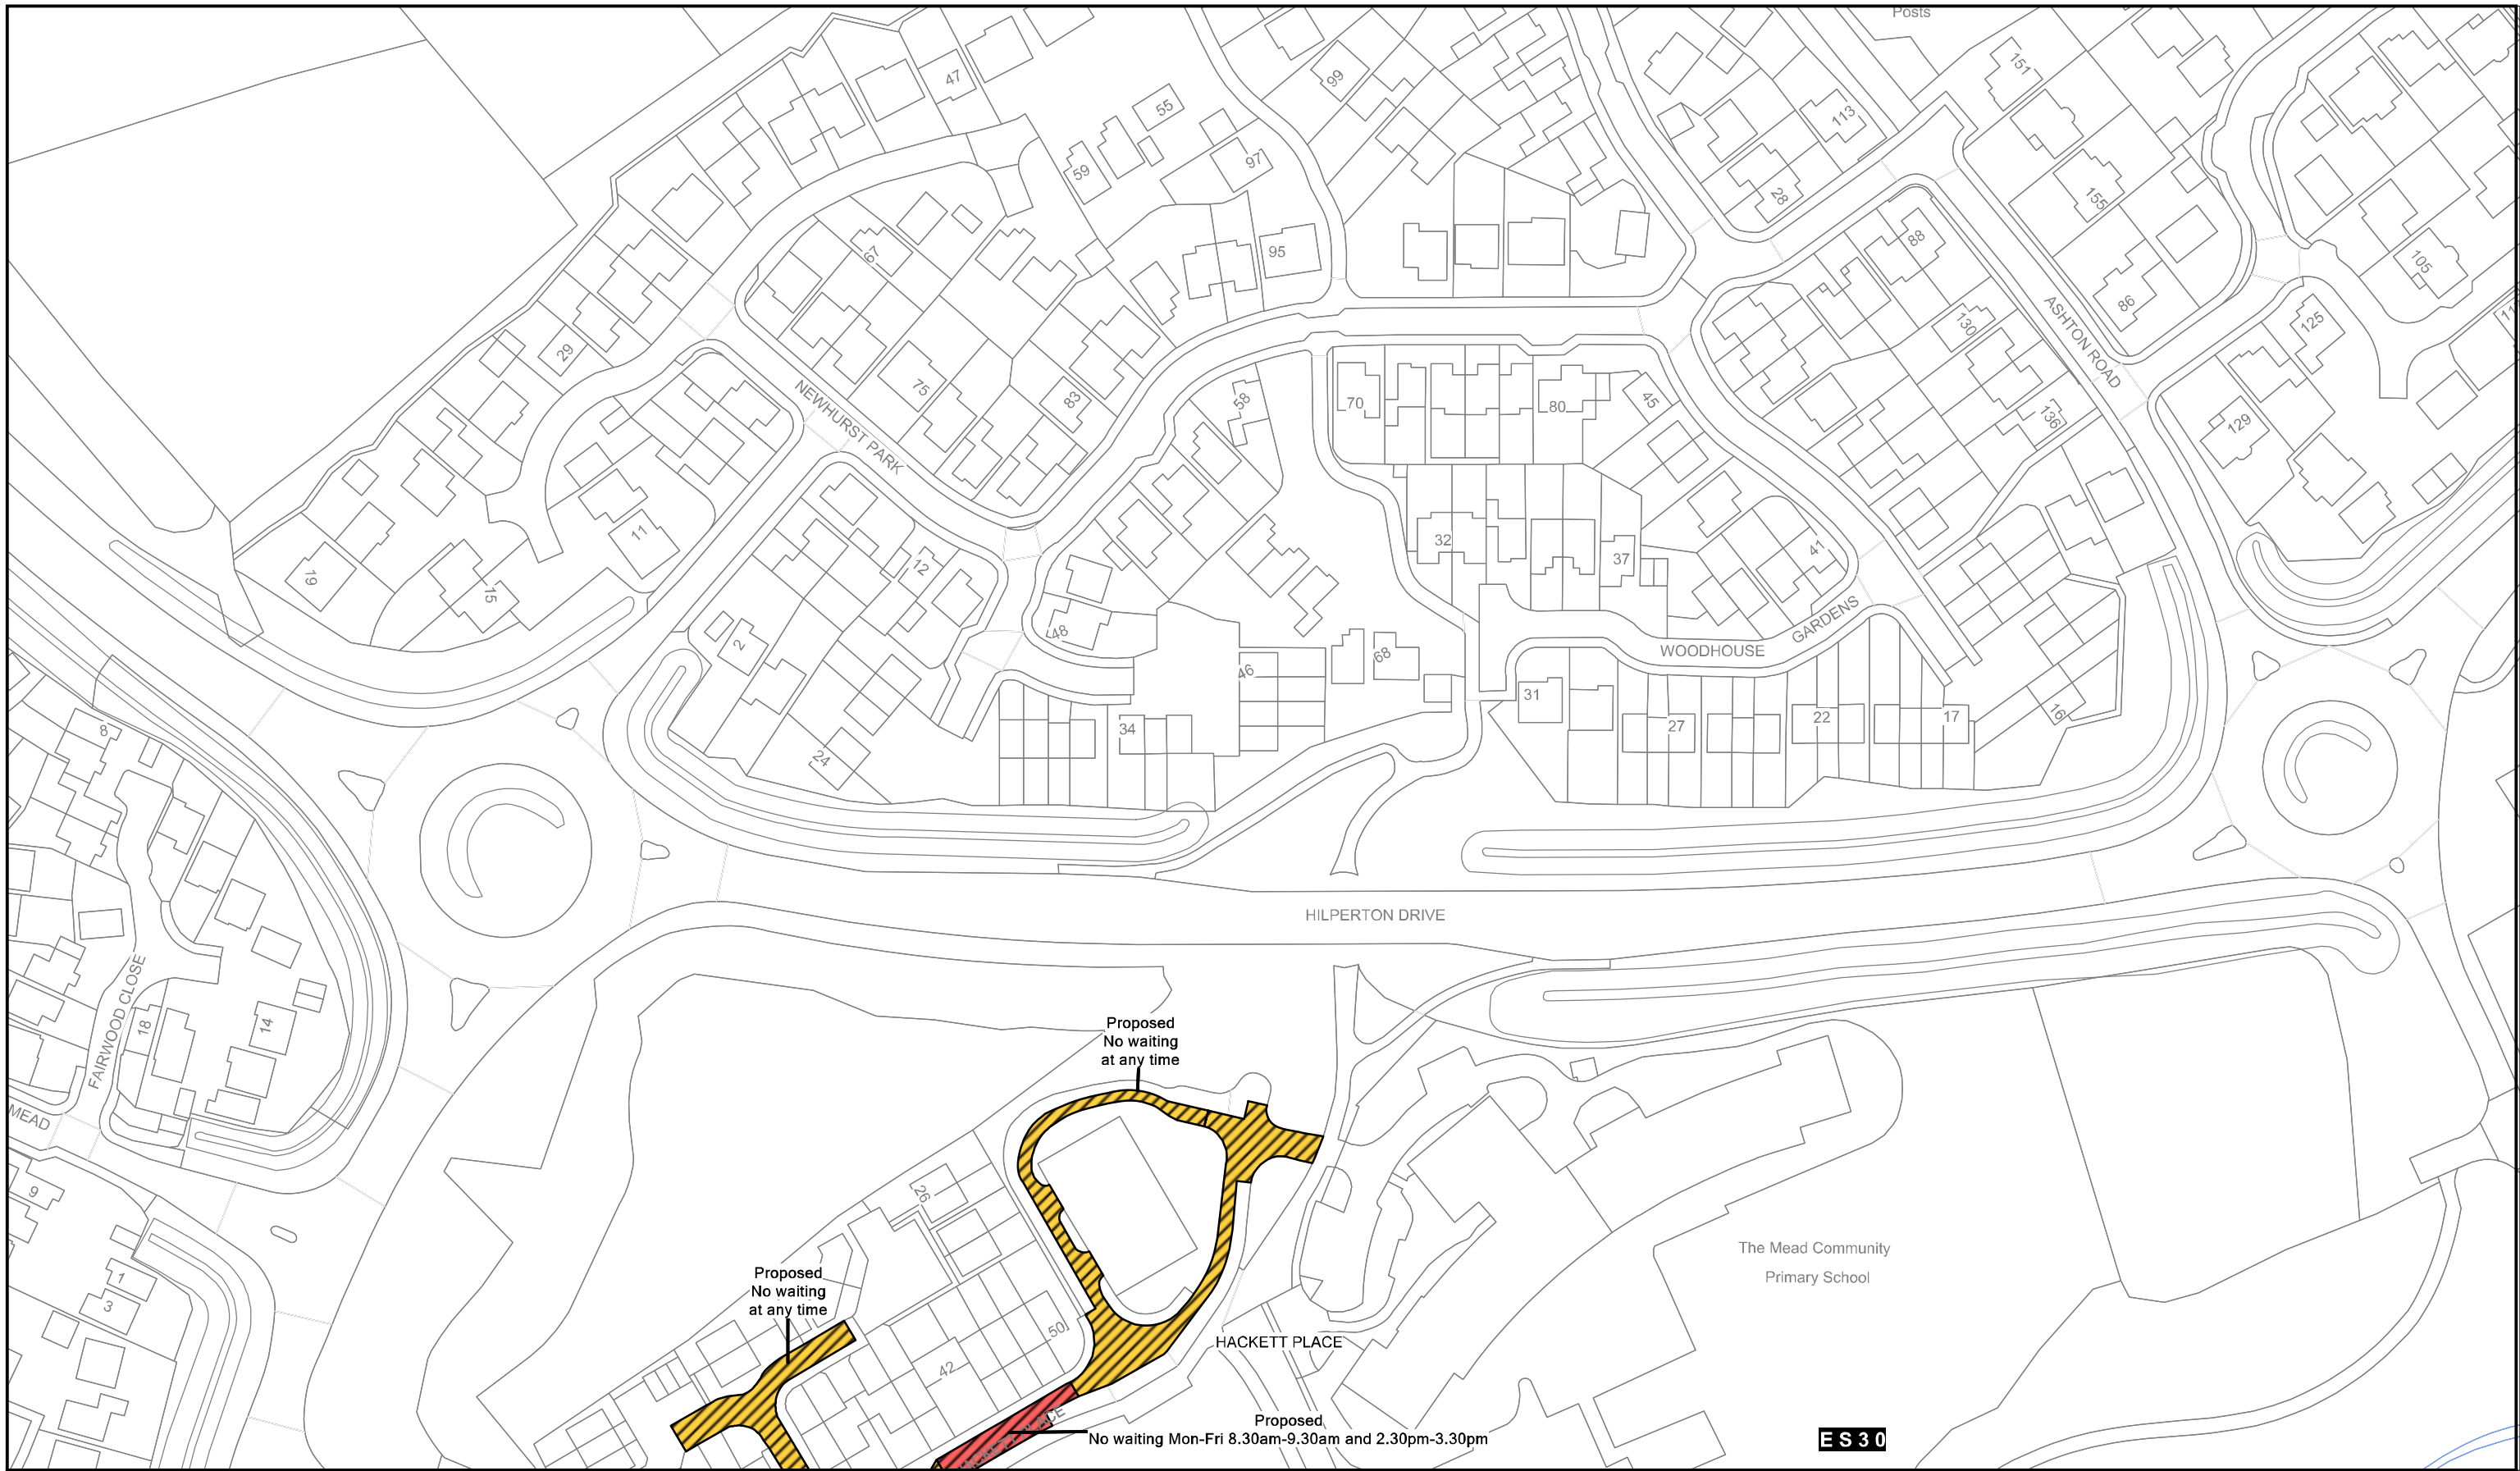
Posts
47
55
99
151
113
59
97
28
155
95
88
105
86
29
67
130
125
75
ASHTON ROAD
83
58
70
80
45
136
129
NEWHURST PARK
11
12
32
37
41
19
15
48
GARDENS
2
46
68
WOODHOUSE
8
31
27
22
17
16
34
24
HILPERTON DRIVE
FAIRWOOD CLOSE
18
14
MEAD
Proposed
No waiting
at any time
26
9
1
3
Proposed
No waiting
at any time
The Mead Community
Primary School
50
42
HACKETT PLACE
Proposed
No waiting Mon-Fri 8.30am-9.30am and 2.30pm-3.30pm
ES30